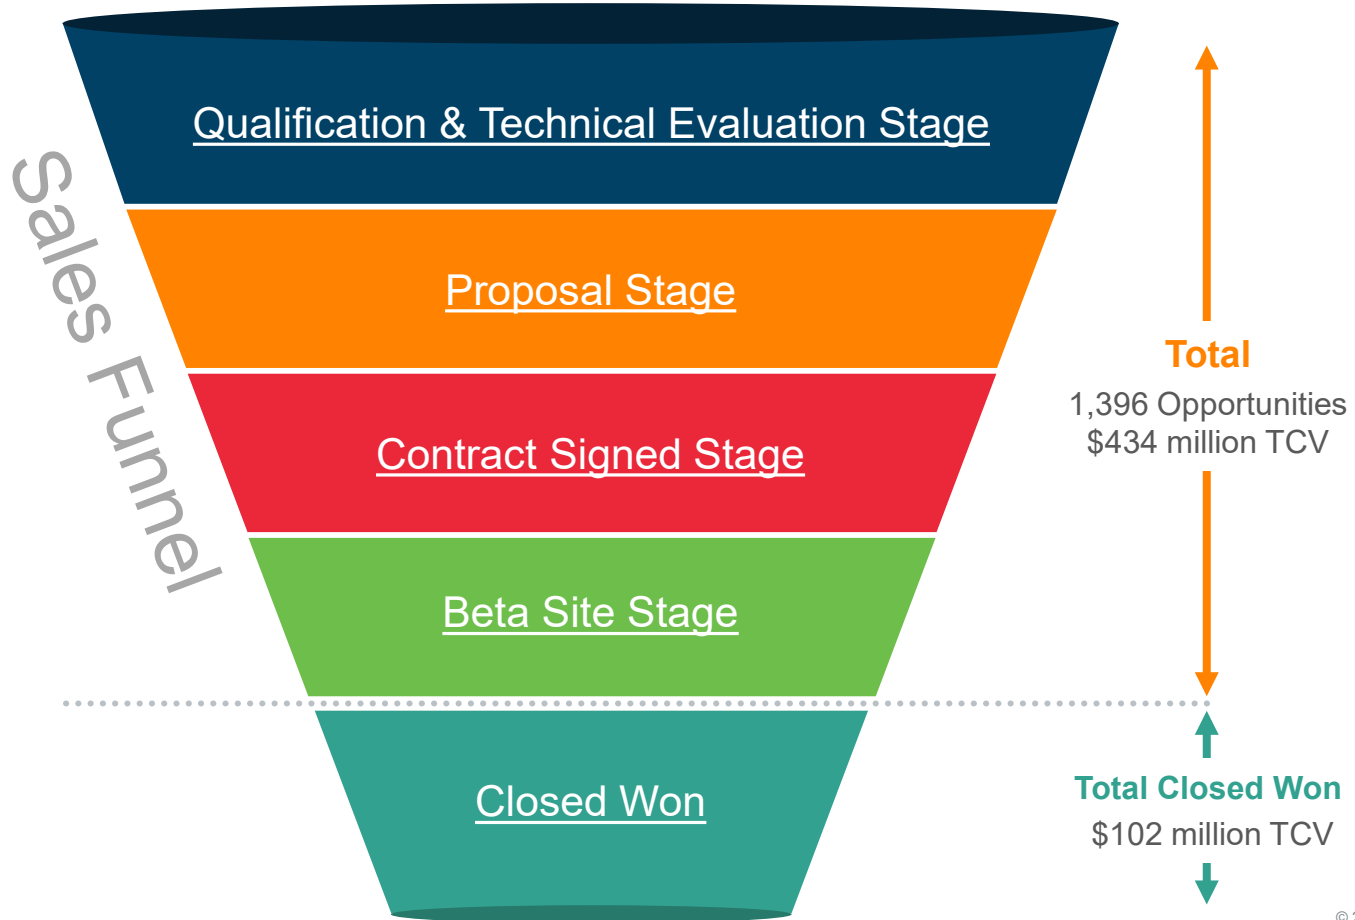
Qualification & Technical Evaluation Stage

Proposal Stage

Contract Signed Stage

Beta Site Stage

Closed Won

Sales Funnel

Total
1,396 Opportunities
$434 million TCV

Total Closed Won
$102 million TCV

©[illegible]